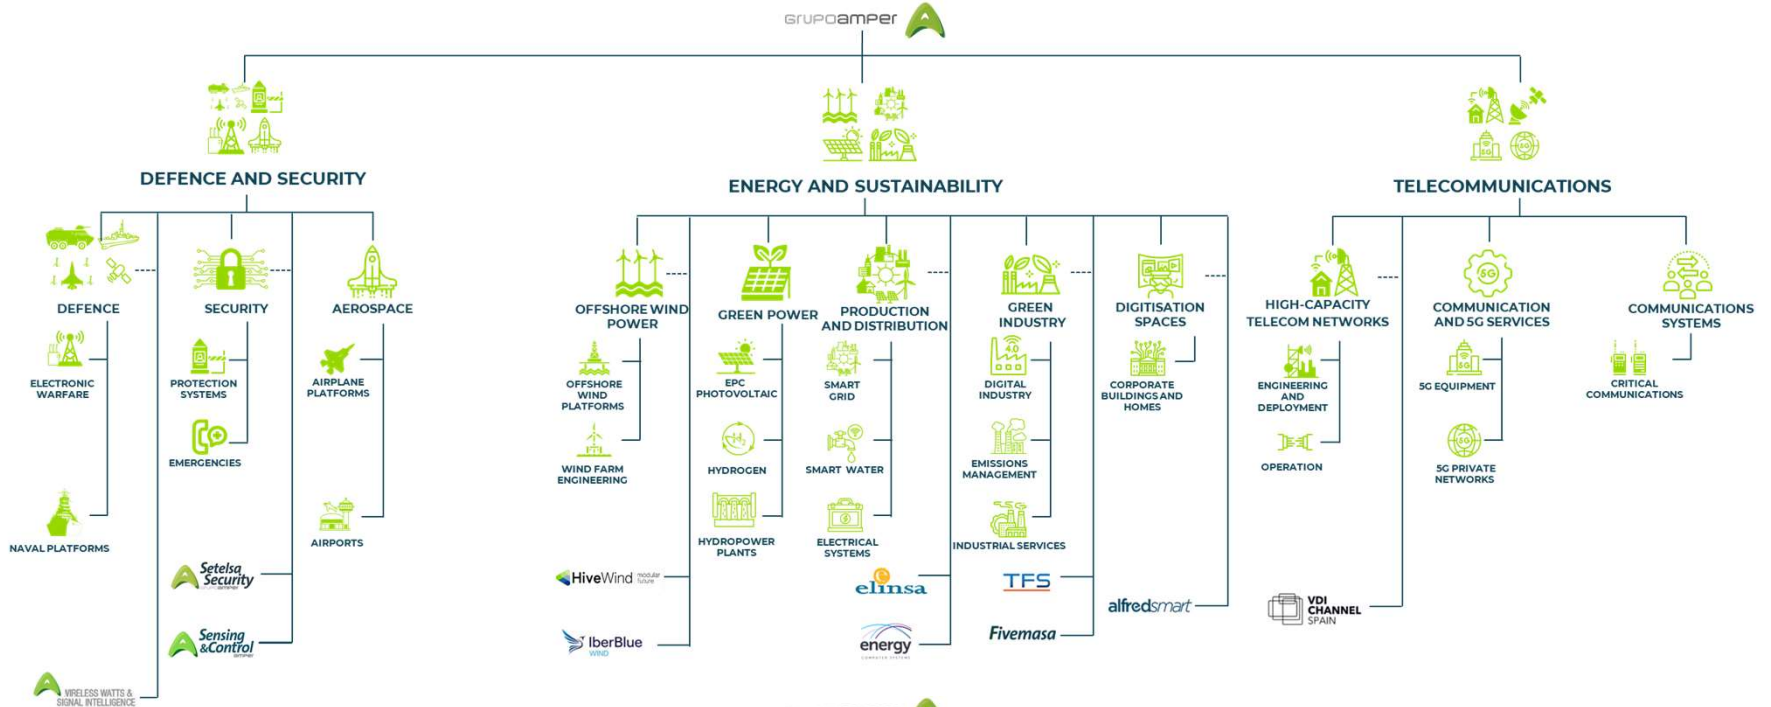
GRUPOAMPER

DEFENCE AND SECURITY

DEFENCE
ELECTRONIC WARFARE
NAVAL PLATFORMS

SECURITY
PROTECTION SYSTEMS
EMERGENCIES

AEROSPACE
AIRPLANE PLATFORMS
AIRPORTS

Setelsa Security
Sensing &Control
WIRELESS WATTS & SIGNAL INTELLIGENCE

ENERGY AND SUSTAINABILITY

OFFSHORE WIND POWER
OFFSHORE WIND PLATFORMS
WIND FARM ENGINEERING

GREEN POWER
EPC PHOTOVOLTAIC
HYDROGEN
HYDROPOWER PLANTS

PRODUCTION AND DISTRIBUTION
SMART GRID
SMART WATER
ELECTRICAL SYSTEMS

GREEN INDUSTRY
DIGITAL INDUSTRY
EMISSIONS MANAGEMENT
INDUSTRIAL SERVICES

DIGITISATION SPACES
CORPORATE BUILDINGS AND HOMES

HiveWind modular future
IberBlue WIND
elinsa
energy
TFS
Fivemasa
alfredsmart

TELECOMMUNICATIONS

HIGH-CAPACITY TELECOM NETWORKS
ENGINEERING AND DEPLOYMENT
OPERATION

COMMUNICATION AND 5G SERVICES
5G EQUIPMENT
5G PRIVATE NETWORKS

COMMUNICATIONS SYSTEMS
CRITICAL COMMUNICATIONS

VDI CHANNEL SPAIN